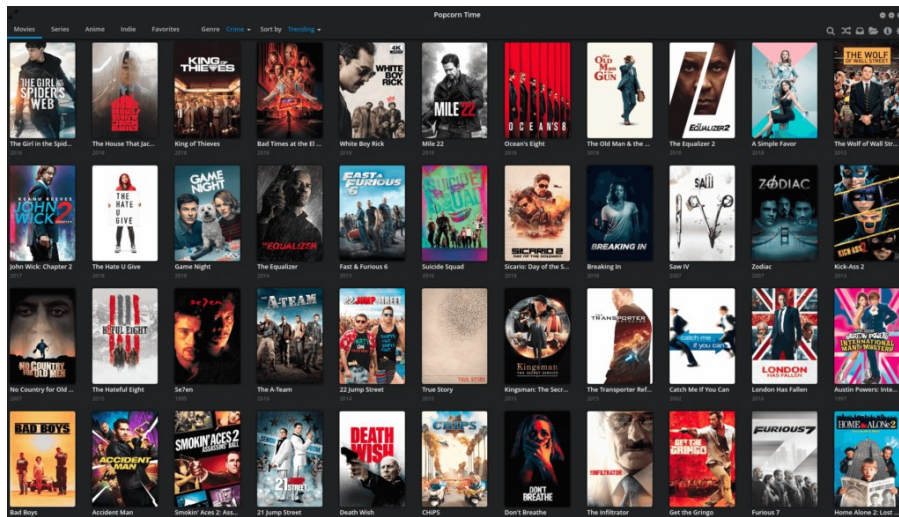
Popcorn Time

Movies Series Anime Indie Favorites Genre Crime Sort by Trending

THE GIRL IN THE SPIDER'S WEB
The Girl in the Spid...
2018

The House That Jac...
2018

KING OF THIEVES
King of Thieves
2018

Bad Times at the El ...
2018

WHITE BOY RICK
White Boy Rick
2018

MILE 22
Mile 22
2018

OCEAN'S 8
Ocean's Eight
2018

THE OLD MAN & THE GUN
The Old Man & the ...
2018

THE EQUALIZER 2
The Equalizer 2
2018

A Simple Favor
2018

THE WOLF OF WALL STREET
The Wolf of Wall Str...
2013

JOHN WICK 2
John Wick: Chapter 2
2017

THE HATE U GIVE
The Hate U Give
2018

GAME NIGHT
Game Night
2018

THE EQUALIZER
The Equalizer
2014

FAST & FURIOUS
Fast & Furious 6
2013

SUICIDE SQUAD
Suicide Squad
2016

SICARIO 2
Sicario: Day of the S...
2018

BREAKING IN
Breaking In
2018

SAW IV
Saw IV
2007

ZODIAC
Zodiac
2007

Kick-Ass 2
2013

NO COUNTRY FOR OLD MEN
No Country for Old ...
2007

THE HATEFUL EIGHT
The Hateful Eight
2015

SE7EN
Se7en
1995

THE A-TEAM
The A-Team
2010

22 JUMP STREET
22 Jump Street
2014

True Story
2015

Kingsman
Kingsman: The Secr...
2015

THE TRANSPORTER
The Transporter Ref...
2015

Catch Me If You Can
2002

LONDON
London Has Fallen
2016

AUSTIN POWERS INTERNATIONAL MAN OF MYSTERY
Austin Powers: Inte...
1997

BAD BOYS
Bad Boys

ACCIDENT MAN
Accident Man

SMOKIN' ACES 2
Smokin' Aces 2: Ass...

21 JUMP STREET
21 Jump Street

DEATH WISH
Death Wish

CHIPS
CHiPS

DON'T BREATHE
Don't Breathe

INFILTRATOR
The Infiltrator

GET THE GRINGO
Get the Gringo

FURIOUS 7
Furious 7

HOME ALONE 2
Home Alone 2: Lost ...